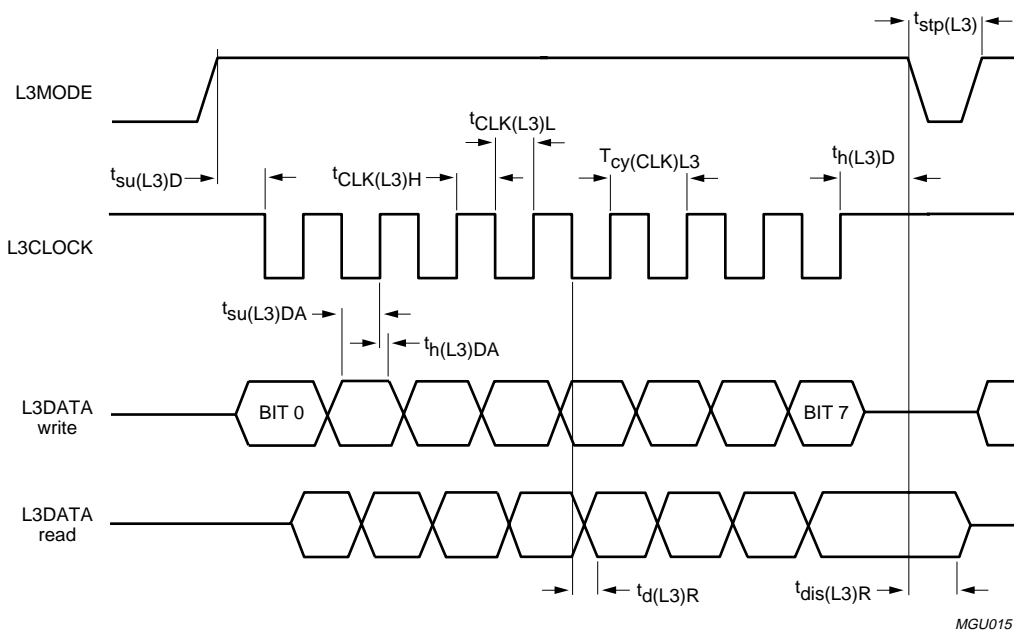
$t_{stp(L3)}$

L3MODE

$t_{CLK(L3)L}$

$T_{cy(CLK)L3}$

$t_{h(L3)D}$

$t_{su(L3)D}$

$t_{CLK(L3)H}$

L3CLOCK

$t_{su(L3)DA}$

$t_{h(L3)DA}$

L3DATA write

BIT 0

BIT 7

L3DATA read

$t_{d(L3)R}$

$t_{dis(L3)R}$

MGU015